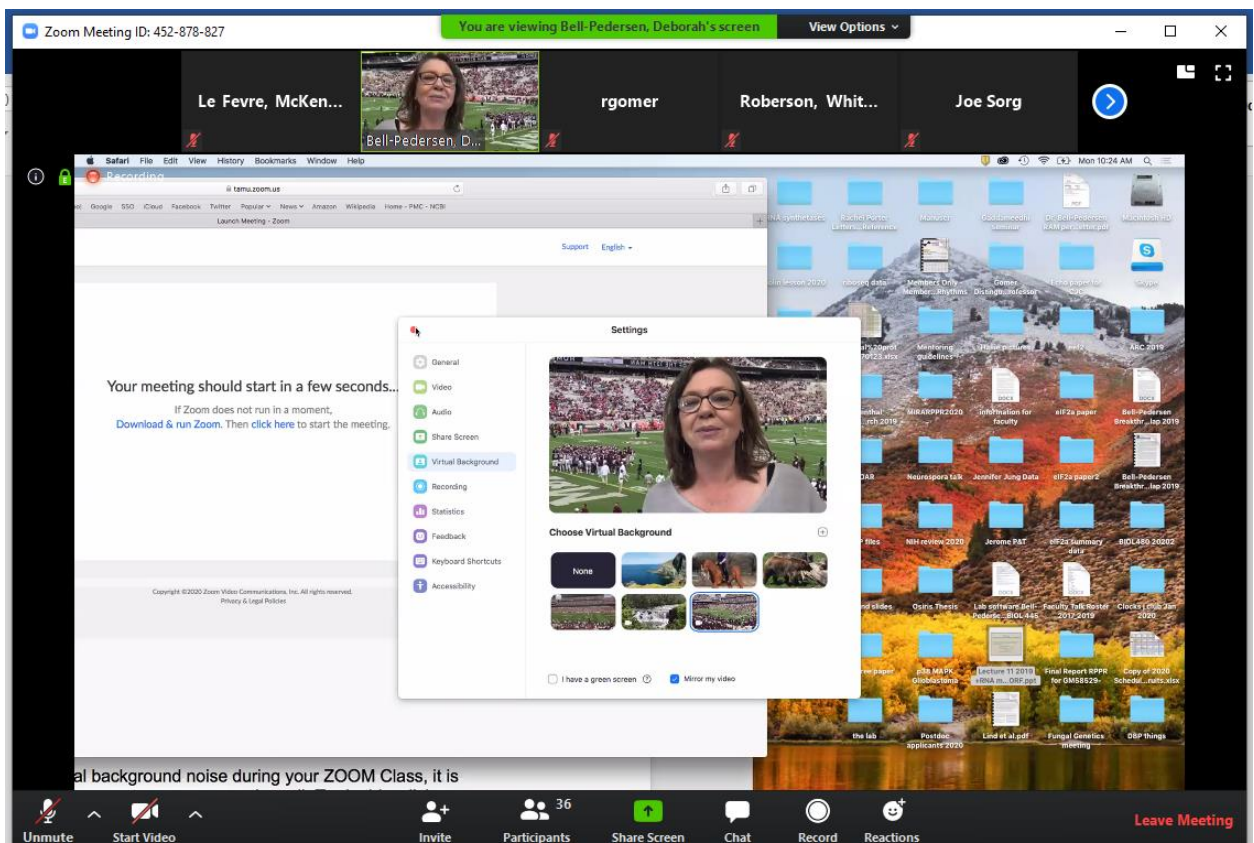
Zoom Meeting ID: 452-878-827

You are viewing Bell-Pedersen, Deborah's screen

View Options

Le Fevre, McKen...

Bell-Pedersen, D...

rgomer

Roberson, Whit...

Joe Sorg

Recording

Safari File Edit View History Bookmarks Window Help

Mon 10:24 AM

tamu.zoom.us

Google SSO iCloud Facebook Twitter Popular News Amazon Wikipedia Home - PMC - NCBI

Launch Meeting - Zoom

Support English

Your meeting should start in a few seconds...

If Zoom does not run in a moment, Download & run Zoom. Then click here to start the meeting.

Copyright ©2020 Zoom Video Communications, Inc. All rights reserved.
Privacy & Legal Policies

Settings

General
Video
Audio
Share Screen
Virtual Background
Recording
Statistics
Feedback
Keyboard Shortcuts
Accessibility

Choose Virtual Background

None

I have a green screen

Mirror my video

tRNA synthetases
Rachel Porter Letters...Reference
Manuscr
Gaddameedhi seminar
Dr. Bell-Pedersen RAM per Letter.pdf
Macintosh HD
lecture 2020
ribotag data
Member Only Member...Rhythms
Gomer Distingu...rofessor
Echo paper for CAE
Skype
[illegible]70123.xlsx
Mentoring guidelines
Holiday pictures
eelf2
ARC 2019
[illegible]rsh 2019
MIRARPPR2020
information for faculty
eIF2a paper
Bell-Pedersen Breakthr...lap 2019
DAR
Neurospora talk
Jennifer Jung Data
eIF2a paper2
Bell-Pedersen Breakthr...lap 2019
P files
NIH review 2020
Jerome P&T
eIF2a summary data
BIOL480 20202
nd slides
Osiris Thesis
Lab software Bell-Pederse...BIOL445
Faculty Talk Roster 2017-2019
Clocks Club Jan 2020
ree paper
p38 MAPK Glioblastoma
Lecture 11 2019 +RNA m...ORF.ppt
Final Report RPPR for GM58529-
Copy of 2020 Schedul...nalts.xlsx
the lab
Postdoc applicants 2020
Lind et al.pdf
Fungal Genetics meeting
OBP things

al background noise during your ZOOM Class, it is

Unmute
Start Video
Invite
36
Participants
Share Screen
Chat
Record
Reactions
Leave Meeting